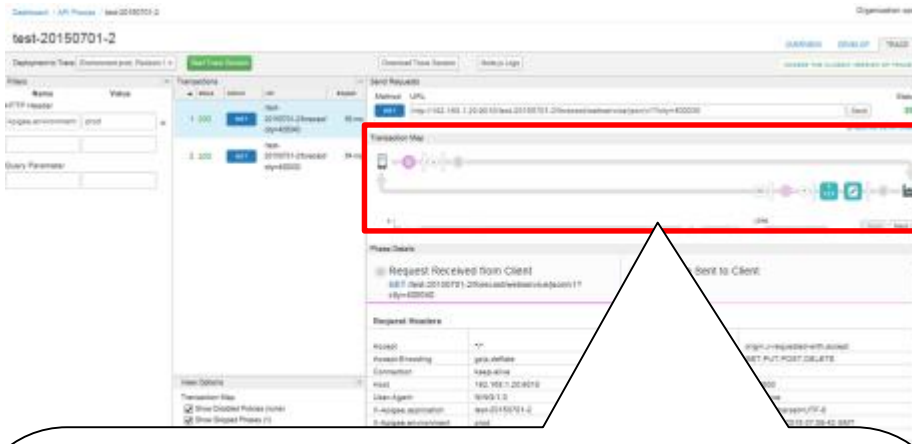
Dashboard / API Proxies / test-20150701-2

Organization

test-20150701-2

OVERVIEW DEVELOP TRACE

Deployment to Trace: Environment prod, Revision 1

Start Trace Session

Download Trace Session

Send Requests

Method URL

GET

Send

Filters

Name Value

HTTP Header

Apigee-environment prod

Query Parameter

Transactions

1 200 GET test-20150701-2/forecastrss?w=400000

2 200 GET test-20150701-2/forecastrss?w=400000

Transaction Map

Phase Details

Request Received from Client

GET /test-20150701-2/forecastrss/

Sent to Client

Request Headers

Accept

Accept-Encoding gzip, deflate

Connection keep-alive

Host

User-Agent

X-Apigee.application test-20150701-2

X-Apigee.environment prod

View Options

Transaction Map

Show Disabled Policies

Show Skipped Phases